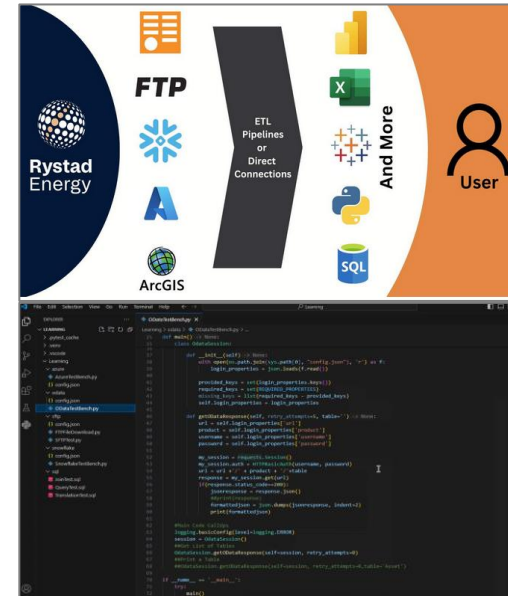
Rystad Energy

FTP

ArcGIS

ETL Pipelines or Direct Connections

SQL

And More

User

File Edit Selection View Go Run Terminal Help

Learning

EXPLORER

LEARNING

.pytest_cache

.venv

.vscode

Learning

azure

AzureTestBench.py

config.json

odata

config.json

ODataTestBench.py

sftp

config.json

FTPFileDownload.py

SFTPTest.py

snowflake

config.json

SnowflakeTestBench.py

sql

UseTest.sql

QueryTest.sql

TranslationTest.sql

ODataTestBench.py

def main() -> None:
    class OdataSession:

        def __init__(self) -> None:
            with open(os.path.join(sys.path[0], "config.json"), "r") as f:
                login_properties = json.loads(f.read())

            provided_keys = set(login_properties.keys())
            required_keys = set(REQUIRED_PROPERTIES)
            missing_keys = list(required_keys - provided_keys)
            self.login_properties = login_properties

        def getODataResponse(self, retry_attempts=5, table='') -> None:
            url = self.login_properties['url']
            product = self.login_properties['product']
            username = self.login_properties['username']
            password = self.login_properties['password']

            my_session = requests.Session()
            my_session.auth = HTTPBasicAuth(username, password)
            url = url + '/' + product + '/' + table
            response = my_session.get(url)
            if(response.status_code==200):
                jsonresponse = response.json()
                #print(response)
                formattedJson = json.dumps(jsonresponse, indent=2)
                print(formattedJson)

    #Main Code Callups
    logging.basicConfig(level=logging.ERROR)
    session = OdataSession()
    #Get list of tables
    OdataSession.getODataResponse(self=session, retry_attempts=0)
    #Print a table
    #OdataSession.getODataResponse(self=session, retry_attempts=0,table='Asset')

if __name__ == '__main__':
    try:
        main()